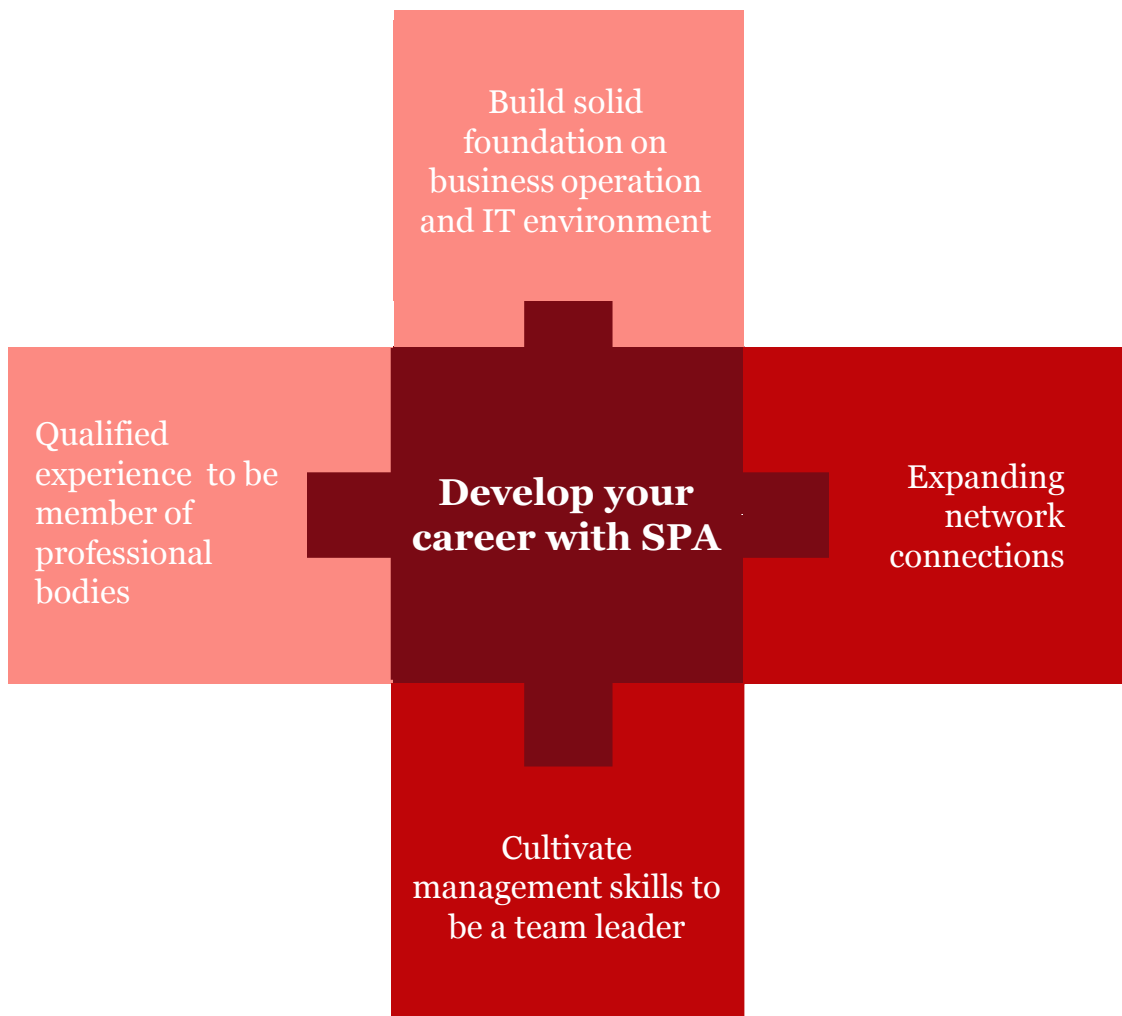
Build solid foundation on business operation and IT environment

Qualified experience to be member of professional bodies

Develop your career with SPA

Expanding network connections

Cultivate management skills to be a team leader